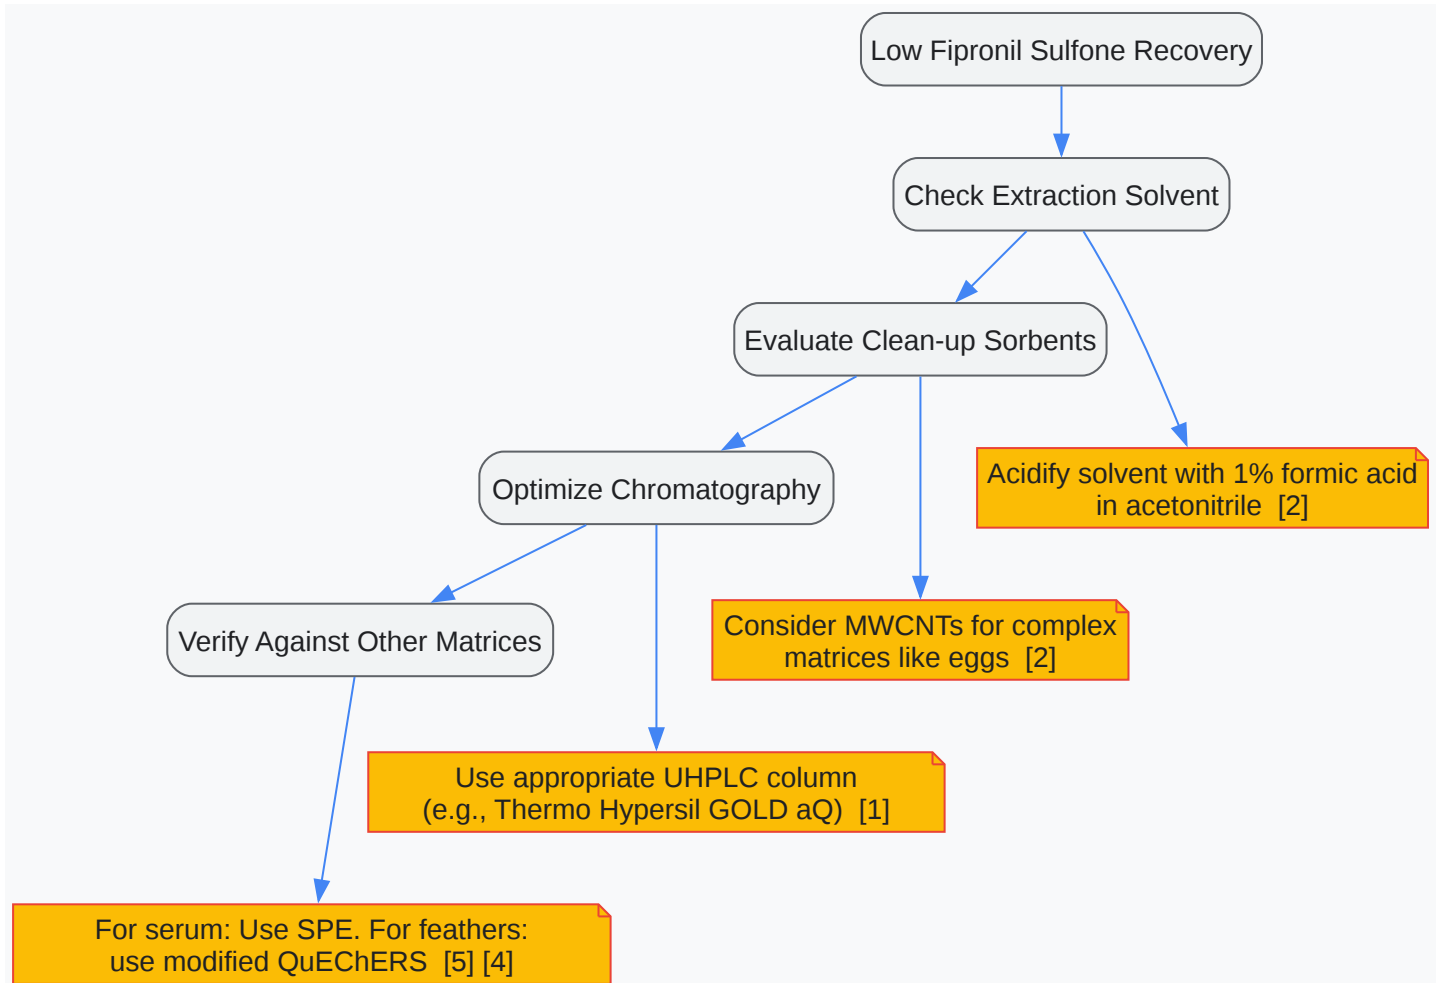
Low Fipronil Sulfone Recovery

Check Extraction Solvent

Evaluate Clean-up Sorbents

Acidify solvent with 1% formic acid in acetonitrile [2]

Optimize Chromatography

Consider MWCNTs for complex matrices like eggs [2]

Verify Against Other Matrices

Use appropriate UHPLC column (e.g., Thermo Hypersil GOLD aQ) [1]

For serum: Use SPE. For feathers: use modified QuEChERS [5] [4]